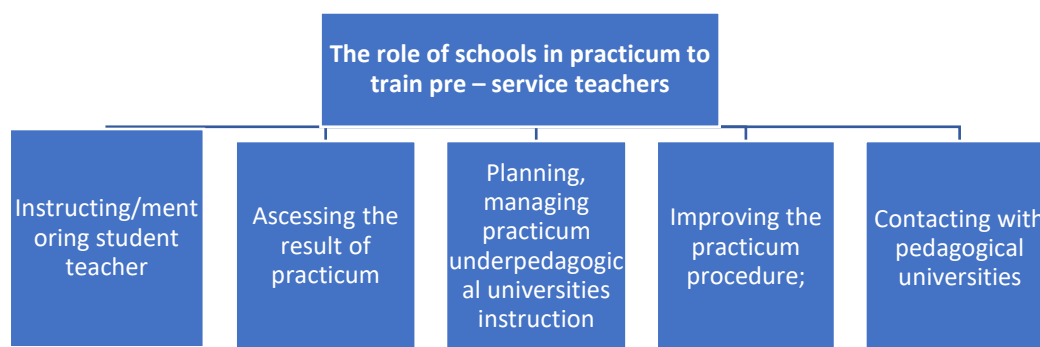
The role of schools in practicum to train pre – service teachers

Instructing/mentoring student teacher

Ascessing the result of practicum

Planning, managing practicum underpedagogical universities instruction

Improving the practicum procedure;

Contacting with pedagogical universities